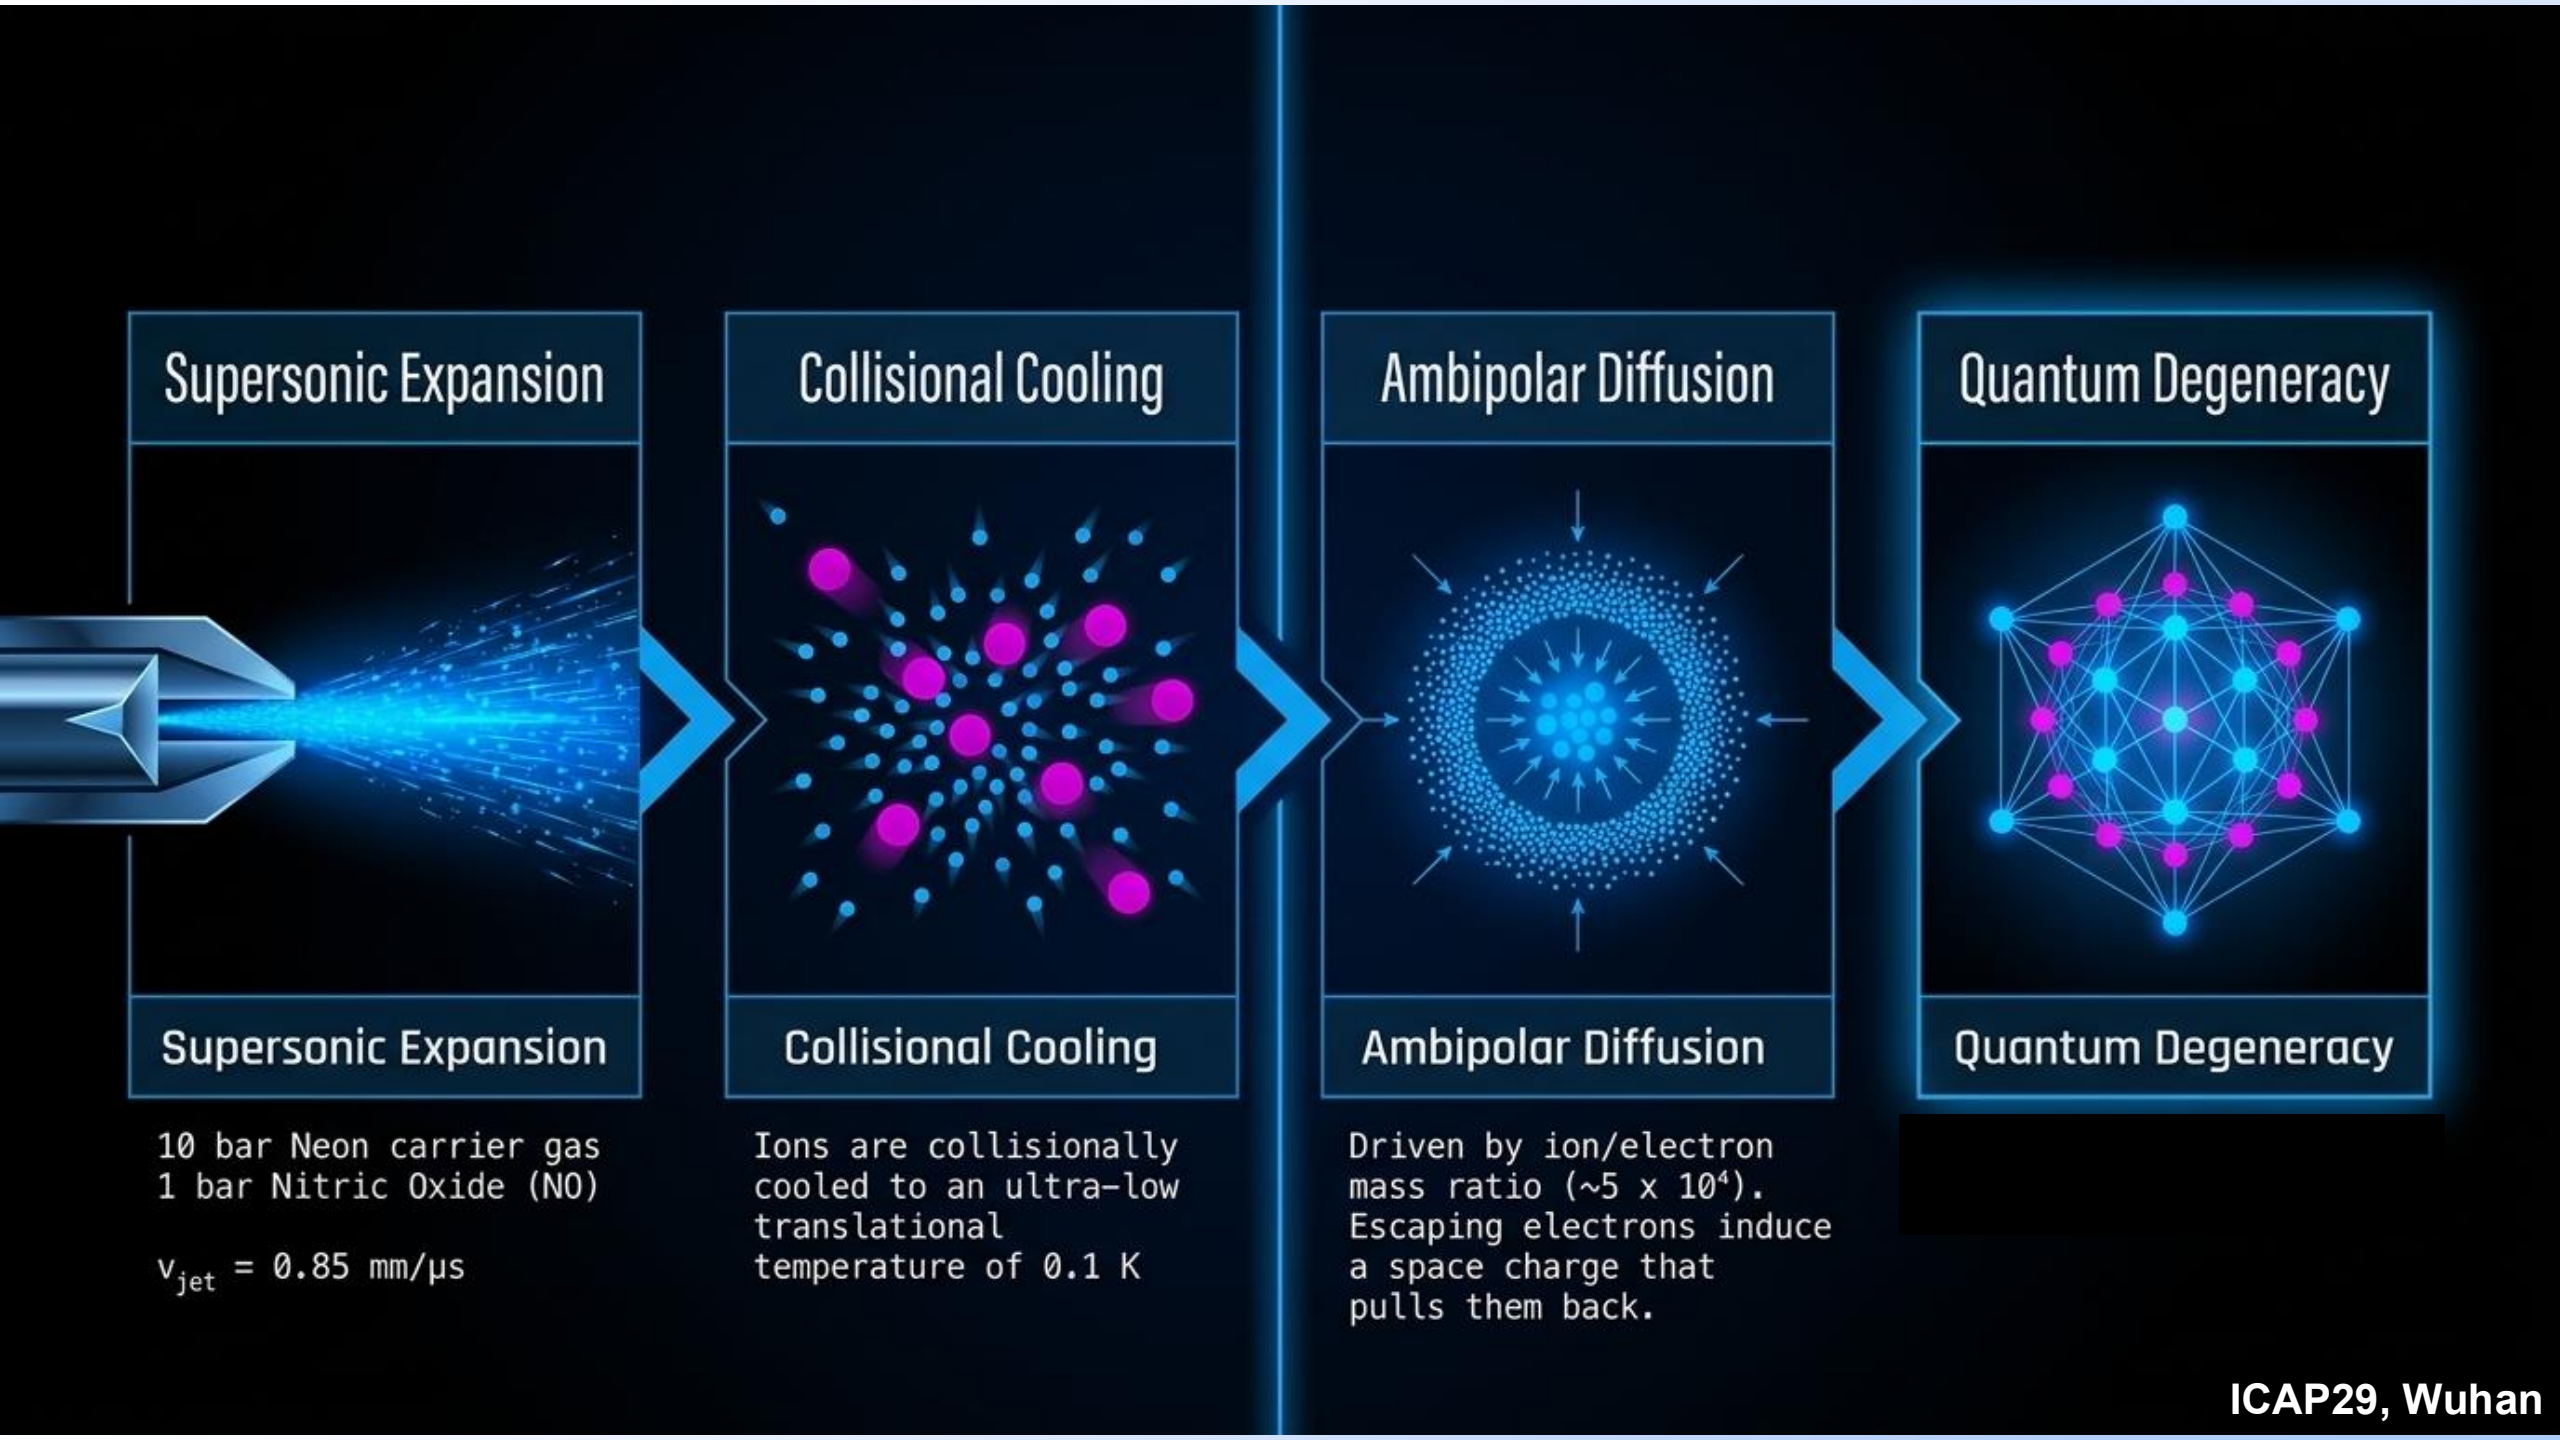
Supersonic Expansion

Supersonic Expansion

10 bar Neon carrier gas
1 bar Nitric Oxide (NO)

$v_{jet}$ = 0.85 mm/μs

Collisional Cooling

Collisional Cooling

Ions are collisionally cooled to an ultra-low translational temperature of 0.1 K

Ambipolar Diffusion

Ambipolar Diffusion

Driven by ion/electron mass ratio (~5 x $10^4$). Escaping electrons induce a space charge that pulls them back.

Quantum Degeneracy

Quantum Degeneracy

ICAP29, Wuhan